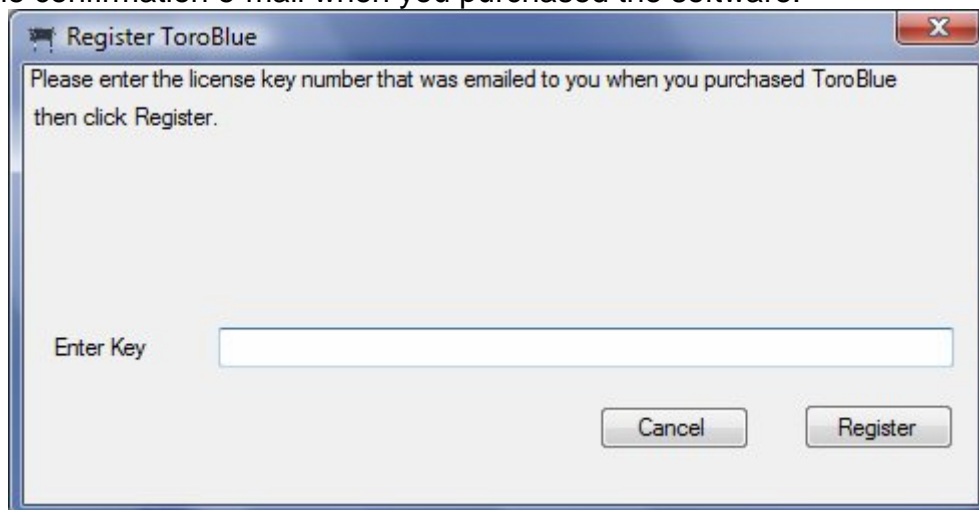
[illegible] confirmation e-mail when you purchased the software.

Register ToroBlue

Please enter the license key number that was emailed to you when you purchased ToroBlue then click Register.

Enter Key

Cancel

Register